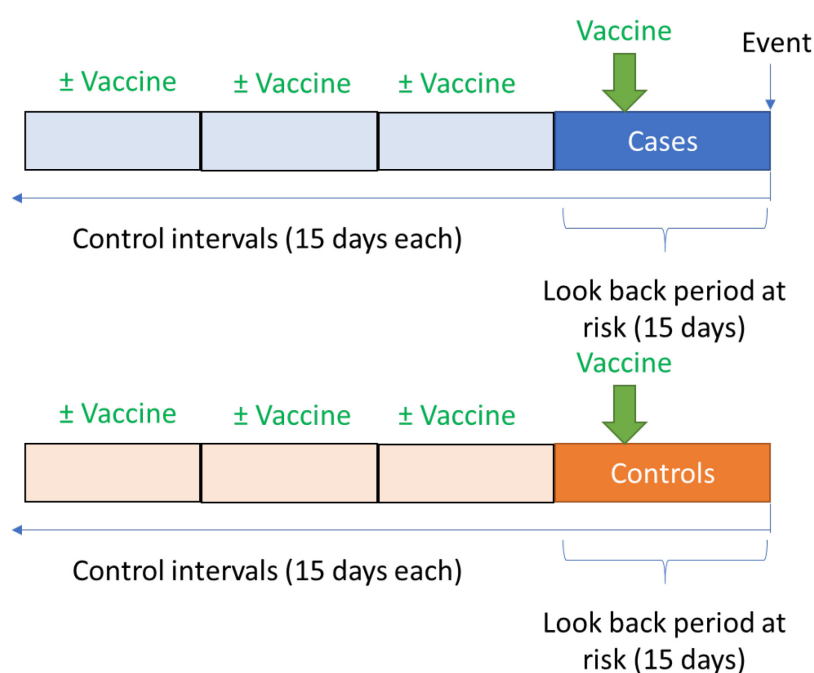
Vaccine

Event

± Vaccine ± Vaccine ± Vaccine

Cases

Control intervals (15 days each)

Look back period at risk (15 days)

Vaccine

± Vaccine ± Vaccine ± Vaccine

Controls

Control intervals (15 days each)

Look back period at risk (15 days)